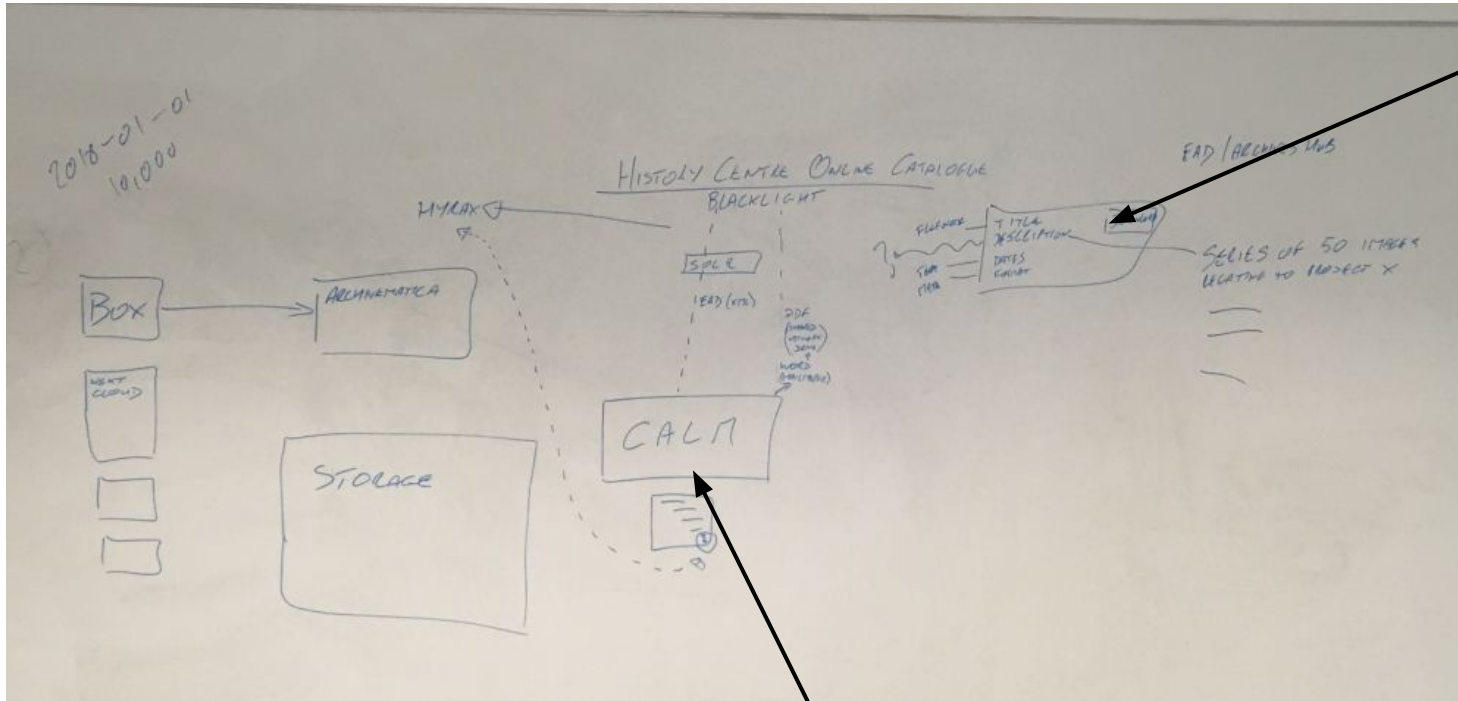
2018-01-01
10,000

HISTORY CENTRE ONLINE CATALOGUE
BLACKLIGHT

EAD / ARCHIVES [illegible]

HYRAX

SOLR

EAD (XML)

PDF
(WORD
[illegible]
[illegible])
WORD
([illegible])

FILENAME
TITLE
DESCRIPTION
DATES
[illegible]
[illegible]
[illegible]

SERIES OF 50 IMAGES
RELATING TO PROJECT X

BOX

ARCHIVEMATICA

NEXT
CLOUD

CALM

STORAGE